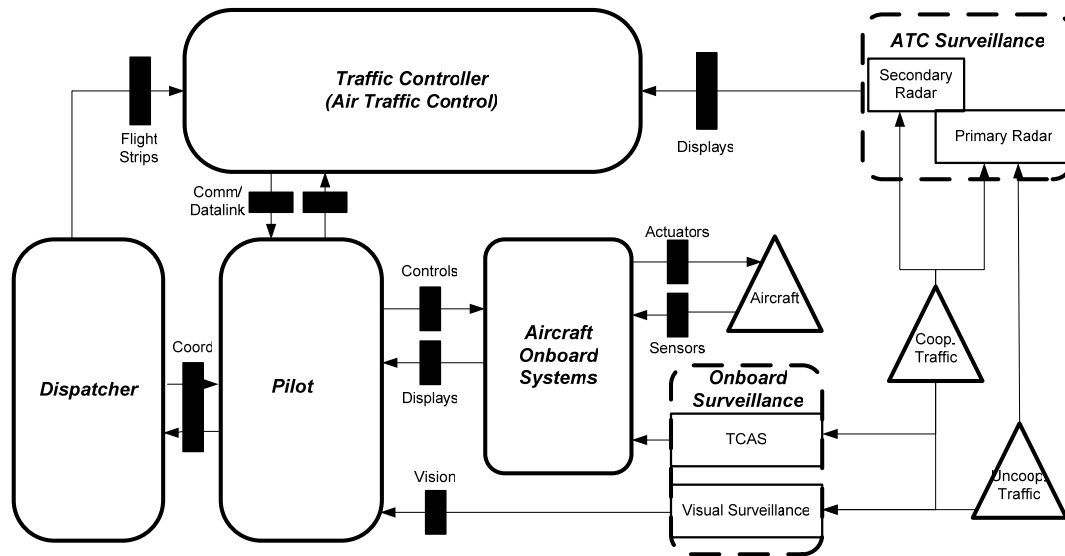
Traffic Controller
(Air Traffic Control)

ATC Surveillance

Secondary Radar

Primary Radar

Flight Strips

Displays

Comm/ Datalink

Actuators

Controls

Aircraft

Sensors

Coord

Dispatcher

Pilot

Aircraft Onboard Systems

Displays

Coop. Traffic

Onboard Surveillance

TCAS

Vision

Visual Surveillance

Uncoop. Traffic